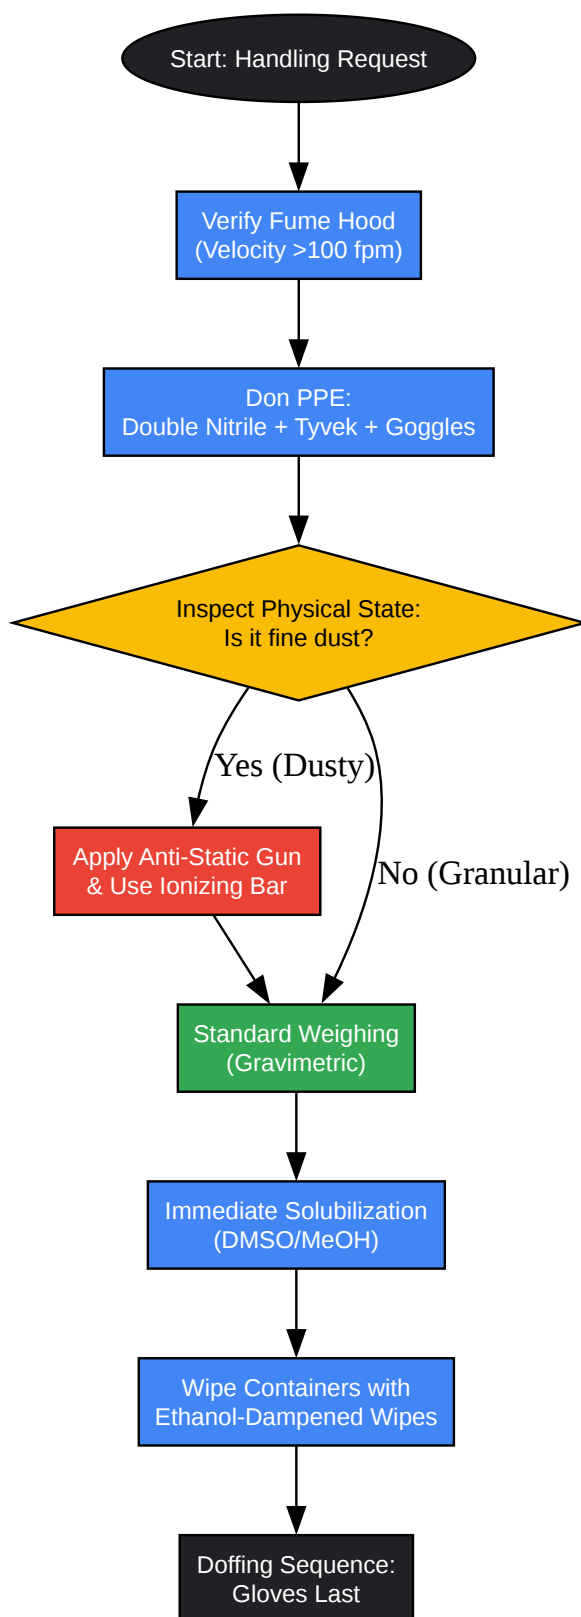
Start: Handling Request

Verify Fume Hood
(Velocity >100 fpm)

Don PPE:
Double Nitrile + Tyvek + Goggles

Inspect Physical State:
Is it fine dust?

Yes (Dusty)

No (Granular)

Apply Anti-Static Gun
& Use Ionizing Bar

Standard Weighing
(Gravimetric)

Immediate Solubilization
(DMSO/MeOH)

Wipe Containers with
Ethanol-Dampened Wipes

Doffing Sequence:
Gloves Last